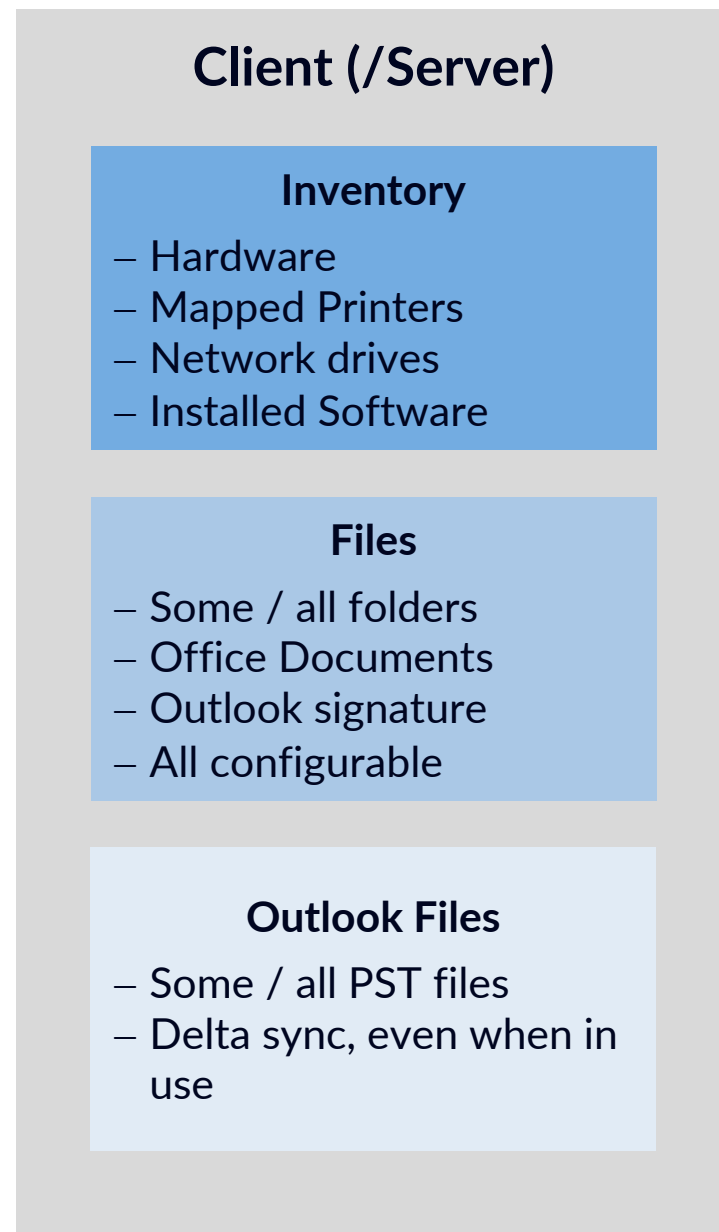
Client (/Server)

Inventory

– Hardware
– Mapped Printers
– Network drives
– Installed Software

Files

– Some / all folders
– Office Documents
– Outlook signature
– All configurable

Outlook Files

– Some / all PST files
– Delta sync, even when in use